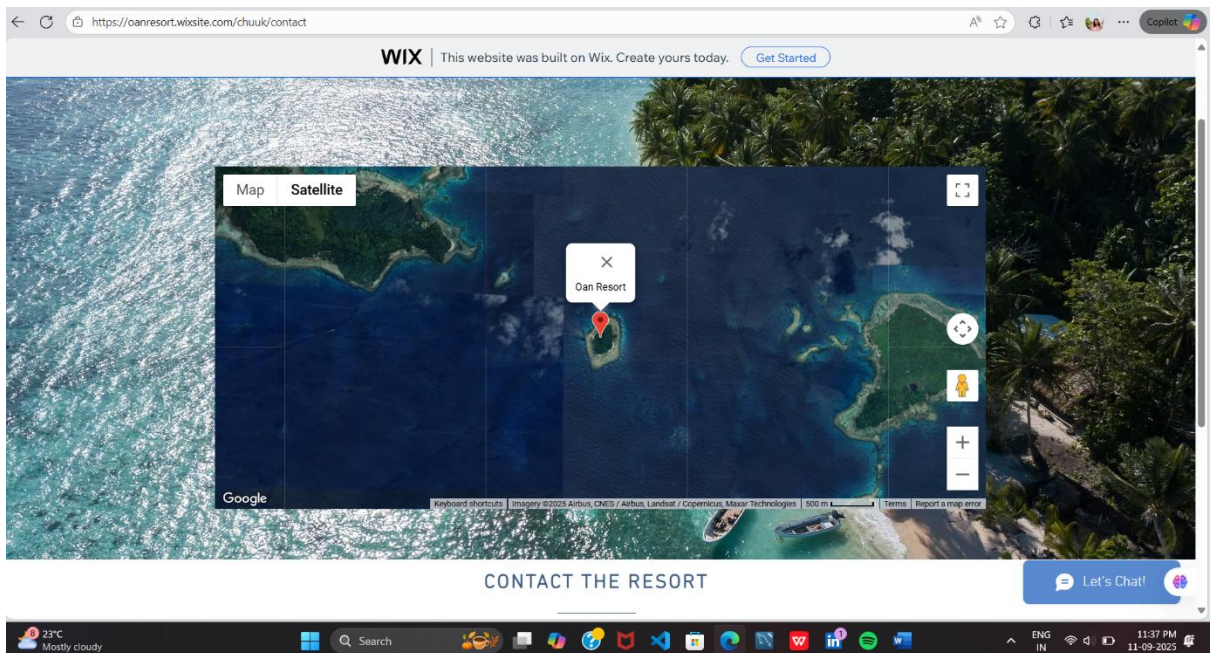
https://oanresort.wixsite.com/chuuk/contact

Copilot

WIX | This website was built on Wix. Create yours today. Get Started

Map Satellite

Oan Resort

Google

Keyboard shortcuts | Imagery ©2025 Airbus, CNES / Airbus, Landsat / Copernicus, Maxar Technologies | 500 m | Terms | Report a map error

CONTACT THE RESORT

Let's Chat!

23°C
Mostly cloudy

Search

ENG
IN

11:37 PM
11-09-2025